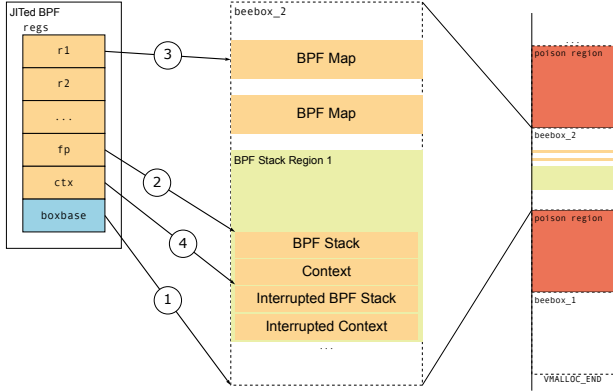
JITed BPF

regs

r1

r2

...

fp

ctx

boxbase

3

2

4

1

beebox_2

BPF Map

BPF Map

BPF Stack Region 1

BPF Stack

Context

Interrupted BPF Stack

Interrupted Context

...

...

poison region

beebox_2

poison region

beebox_1

VMALLOC_END